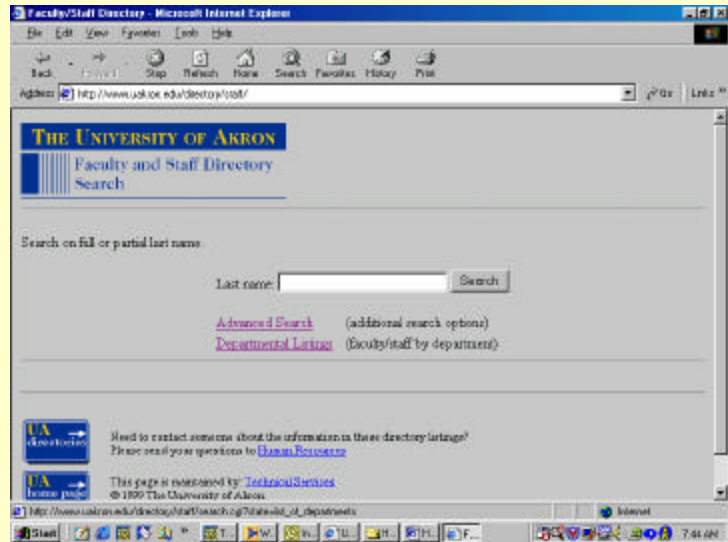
Faculty/Staff Directory - Microsoft Internet Explorer

File Edit View Favorites Tools Help

Back Forward Stop Refresh Home Search Favorites History Print

Address http://www.uakron.edu/directory/staff/

Go Links »

THE UNIVERSITY OF AKRON

Faculty and Staff Directory Search

Search on full or partial last name.

Last name: Search

Advanced Search (additional search options)

Departmental Listings (faculty/staff by department)

UA directories

Need to contact someone about the information in these directory listings? Please send your questions to Human Resources

UA home page

This page is maintained by: Technical Services
© 1999 The University of Akron

http://www.uakron.edu/directory/staff/search.cgi?state=list_of_departments

Internet

Start

7:46 AM